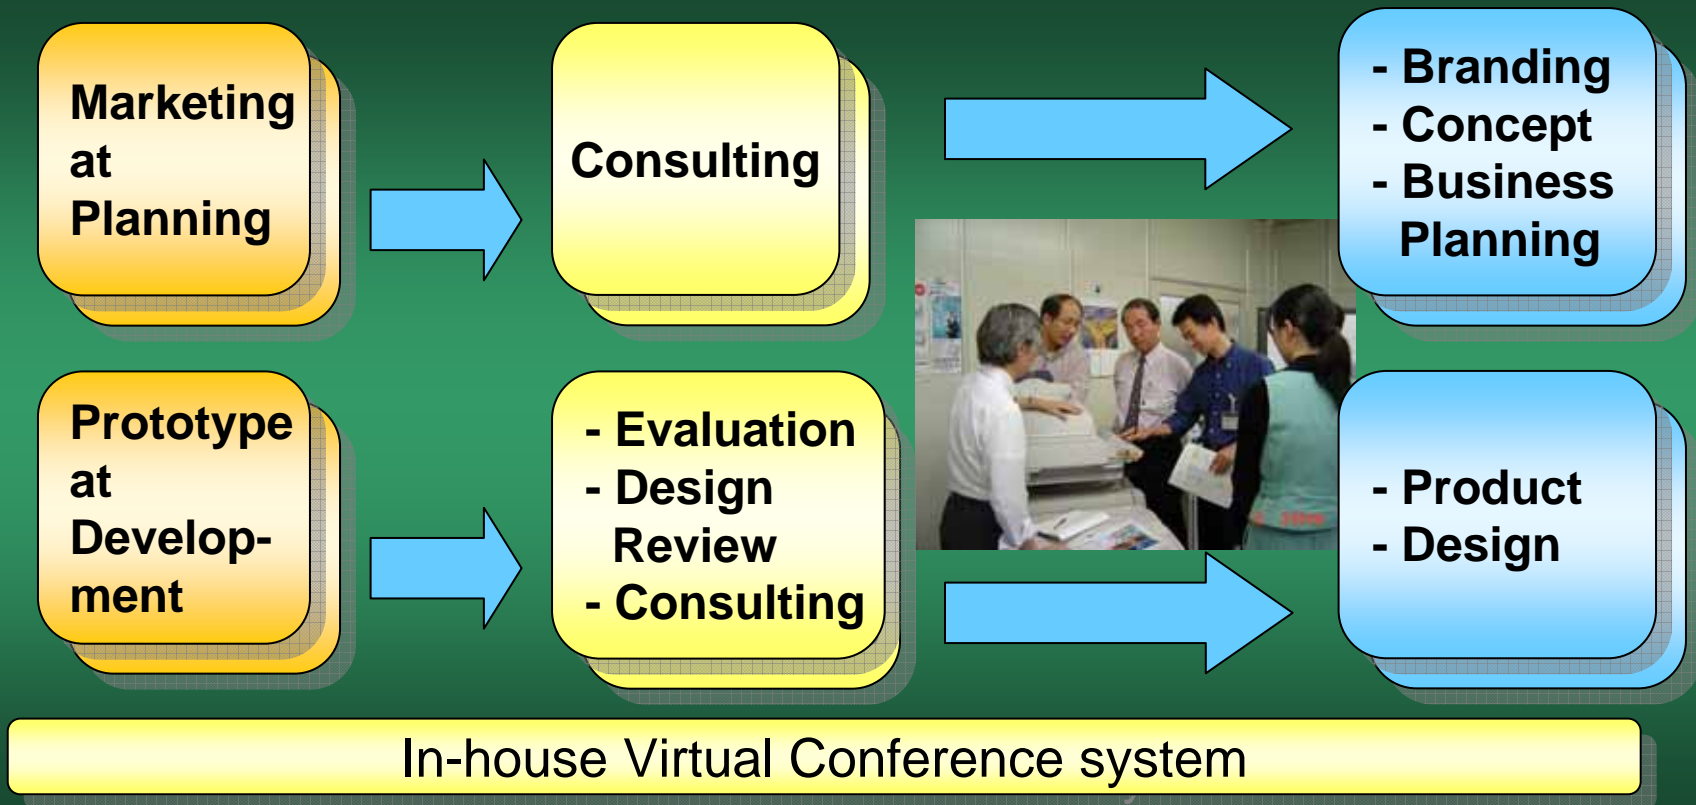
Marketing at Planning

Consulting

- Branding
- Concept
- Business Planning

Prototype at Development

- Evaluation
- Design Review
- Consulting

- Product
- Design

In-house Virtual Conference system